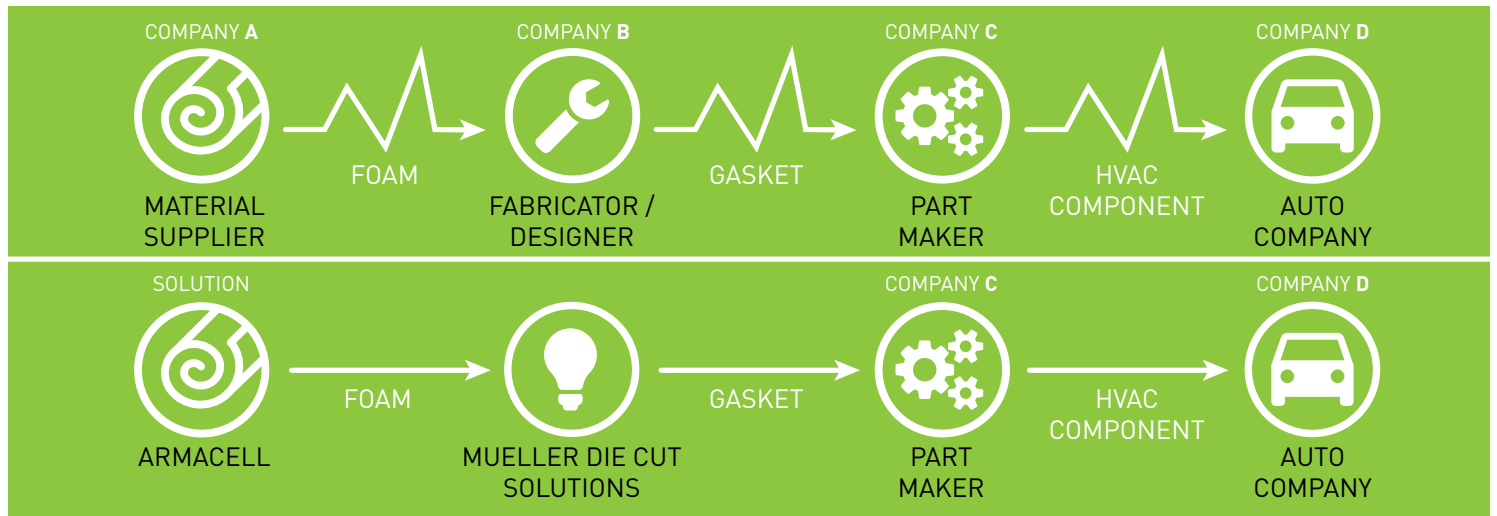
COMPANY **A**

MATERIAL SUPPLIER

FOAM

COMPANY **B**

FABRICATOR / DESIGNER

GASKET

COMPANY **C**

PART MAKER

HVAC COMPONENT

COMPANY **D**

AUTO COMPANY

SOLUTION

ARMACELL

FOAM

MUELLER DIE CUT SOLUTIONS

GASKET

COMPANY **C**

PART MAKER

HVAC COMPONENT

COMPANY **D**

AUTO COMPANY